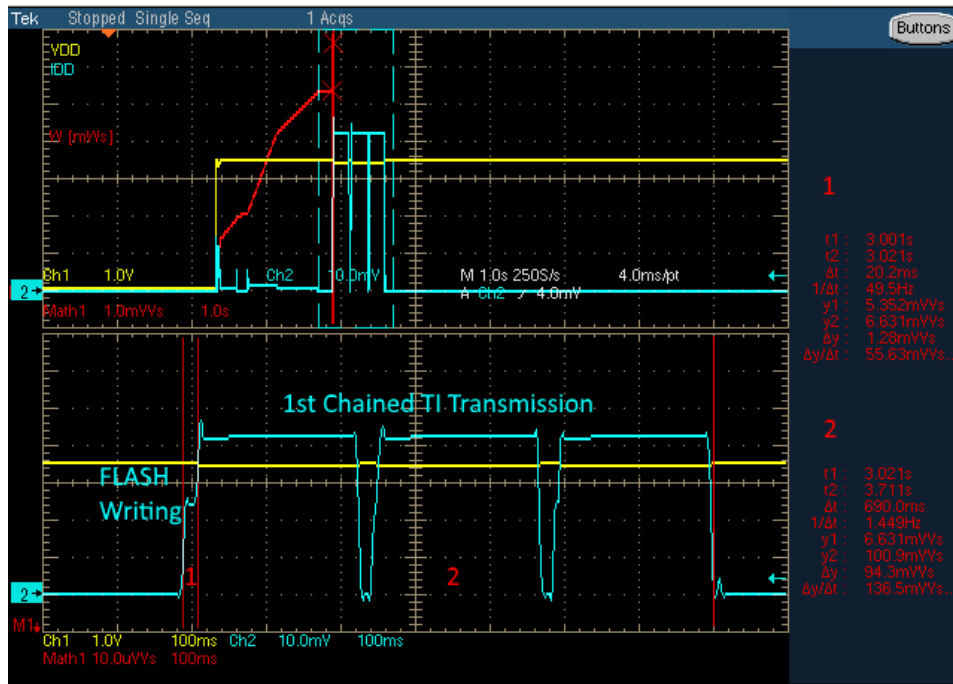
Tek Stopped Single Seq 1 Acqs

Buttons

VDD
IDD

W [mWs]

Ch1 1.0V Ch2 10.0mV M 1.0s 250S/s 4.0ms/pt
A Ch2 ↗ 4.0mV
Math1 1.0mVVs 1.0s

2

1

t1 : 3.001s
t2 : 3.021s
Δt : 20.2ms
1/Δt : 49.5Hz
y1 : 5.352mVVs
y2 : 6.631mVVs
Δy : 1.28mVVs
Δy/Δt : 55.63mVVs...

1st Chained TI Transmission

FLASH Writing

1

2

2

t1 : 3.021s
t2 : 3.711s
Δt : 690.0ms
1/Δt : 1.449Hz
y1 : 6.631mVVs
y2 : 100.9mVVs
Δy : 94.3mVVs
Δy/Δt : 136.5mVVs...

2

M1

Ch1 1.0V 100ms Ch2 10.0mV 100ms
Math1 10.0uVVs 100ms